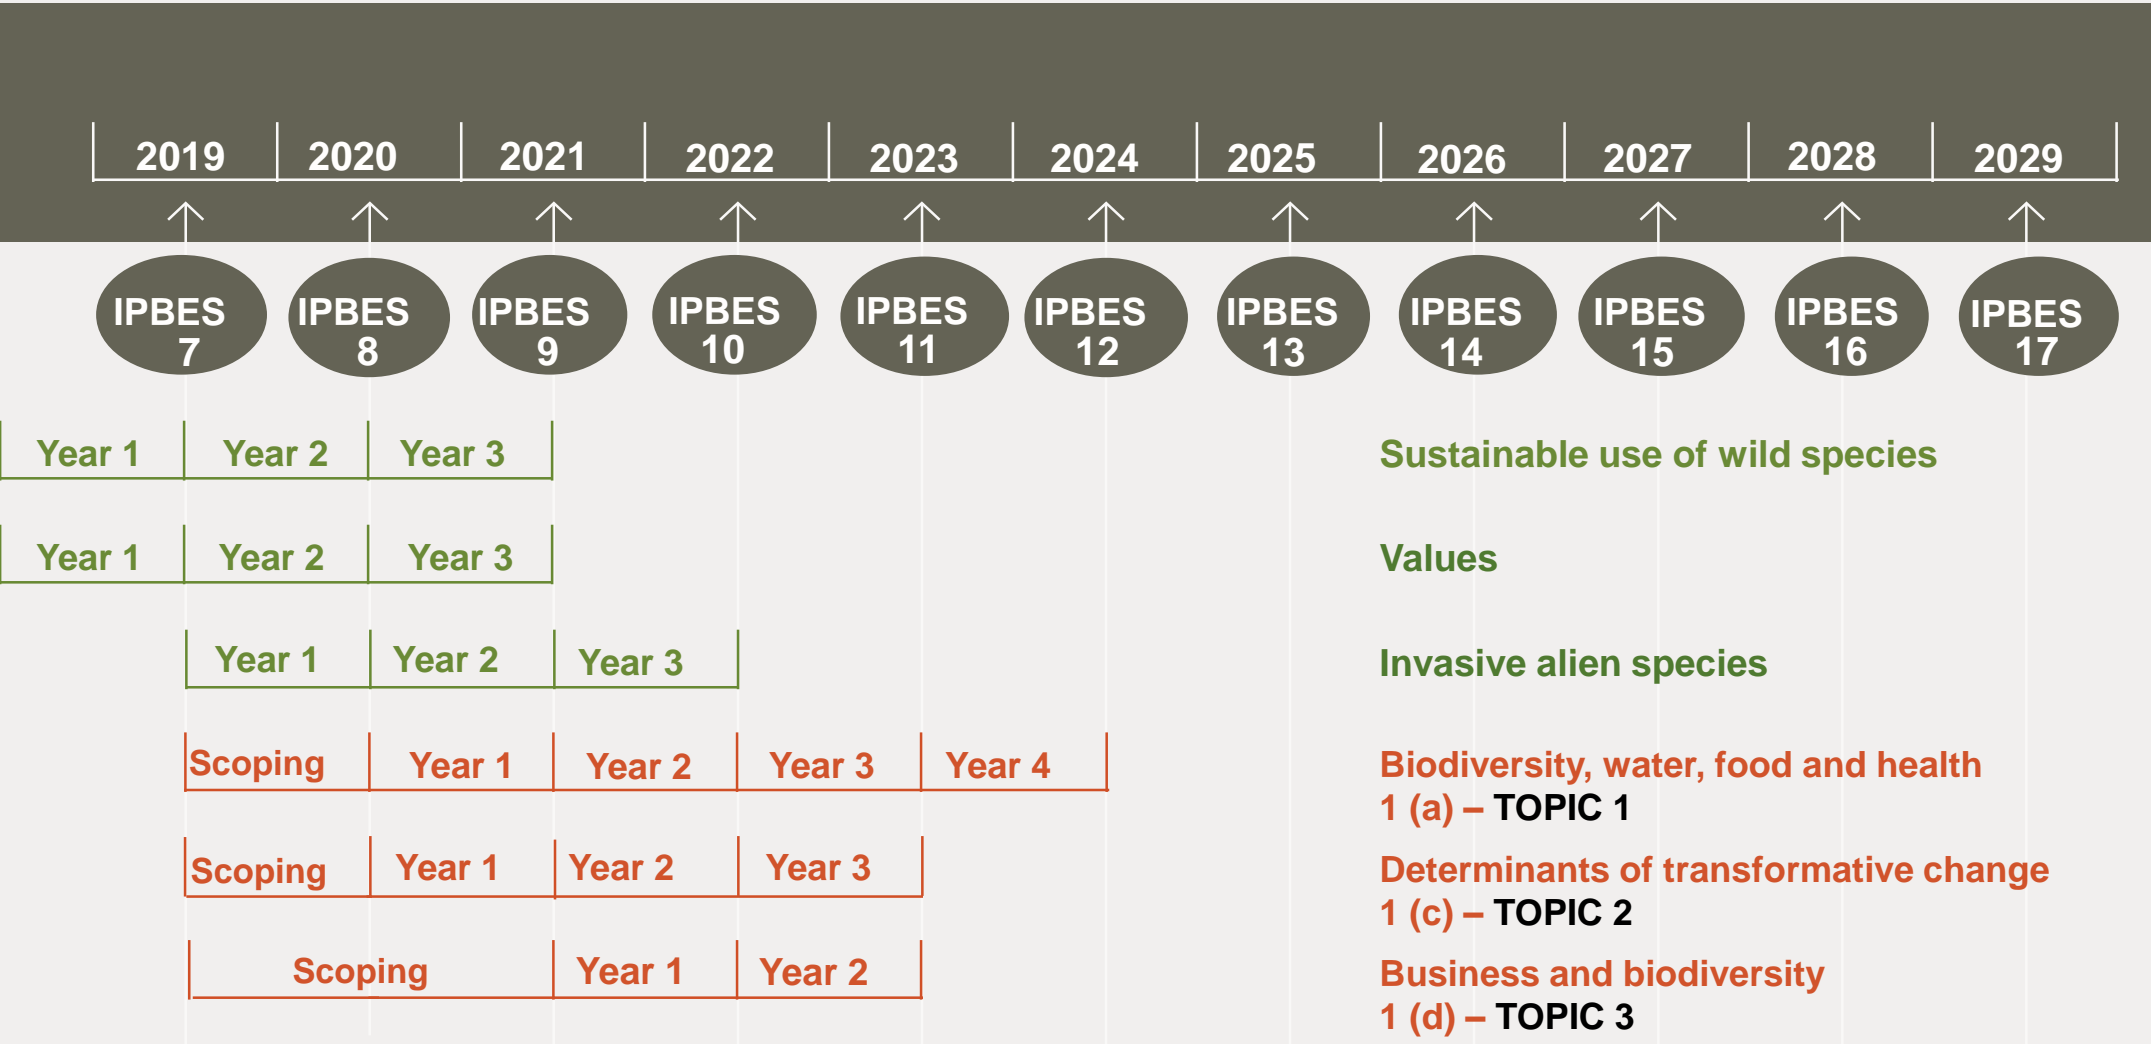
2019 2020 2021 2022 2023 2024 2025 2026 2027 2028 2029

IPBES 7 IPBES 8 IPBES 9 IPBES 10 IPBES 11 IPBES 12 IPBES 13 IPBES 14 IPBES 15 IPBES 16 IPBES 17

Year 1 Year 2 Year 3 Sustainable use of wild species

Year 1 Year 2 Year 3 Values

Year 1 Year 2 Year 3 Invasive alien species

Scoping Year 1 Year 2 Year 3 Year 4 Biodiversity, water, food and health
1 (a) – TOPIC 1

Scoping Year 1 Year 2 Year 3 Determinants of transformative change
1 (c) – TOPIC 2

Scoping Year 1 Year 2 Business and biodiversity
1 (d) – TOPIC 3